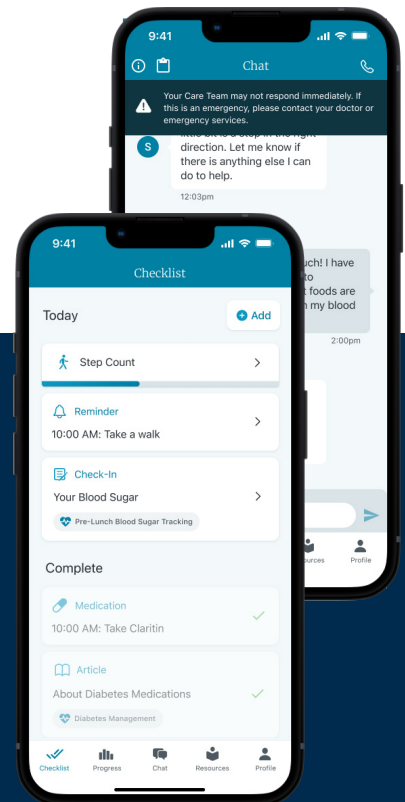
9:41

Chat

Your Care Team may not respond immediately. If this is an emergency, please contact your doctor or emergency services.

S

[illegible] direction. Let me know if there is anything else I can do to help.

12:03pm

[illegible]uch! I have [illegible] to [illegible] foods are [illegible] my blood

2:00pm

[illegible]sources

Profile

9:41

Checklist

Today

Add

Step Count

Reminder

10:00 AM: Take a walk

Check-In

Your Blood Sugar

Pre-Lunch Blood Sugar Tracking

Complete

Medication

10:00 AM: Take Claritin

Article

About Diabetes Medications

Diabetes Management

Checklist

Progress

Chat

Resources

Profile